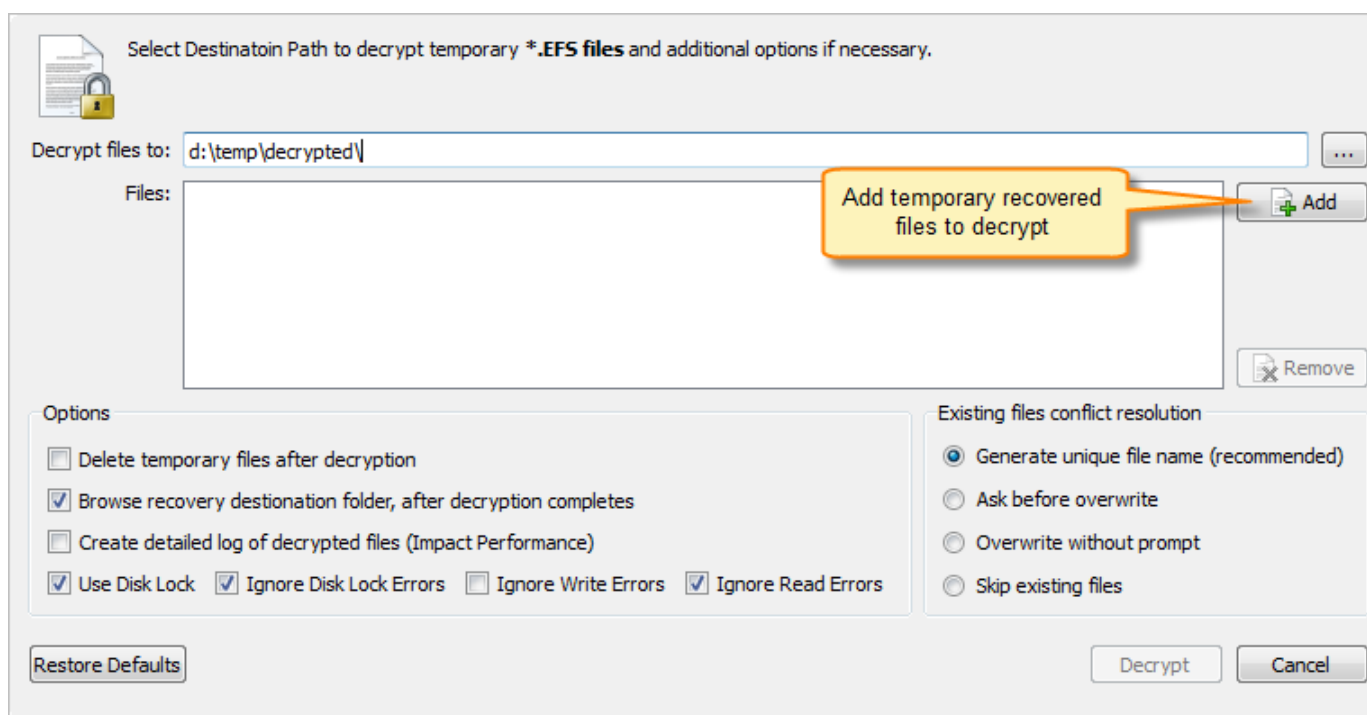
Select Destinatoin Path to decrypt temporary ***.EFS files** and additional options if necessary.

Decrypt files to: d:\temp\decrypted\

...

Files:

Add temporary recovered files to decrypt

Add

Remove

Options

Delete temporary files after decryption

Browse recovery destionation folder, after decryption completes

Create detailed log of decrypted files (Impact Performance)

Use Disk Lock

Ignore Disk Lock Errors

Ignore Write Errors

Ignore Read Errors

Existing files conflict resolution

Generate unique file name (recommended)

Ask before overwrite

Overwrite without prompt

Skip existing files

Restore Defaults

Decrypt

Cancel